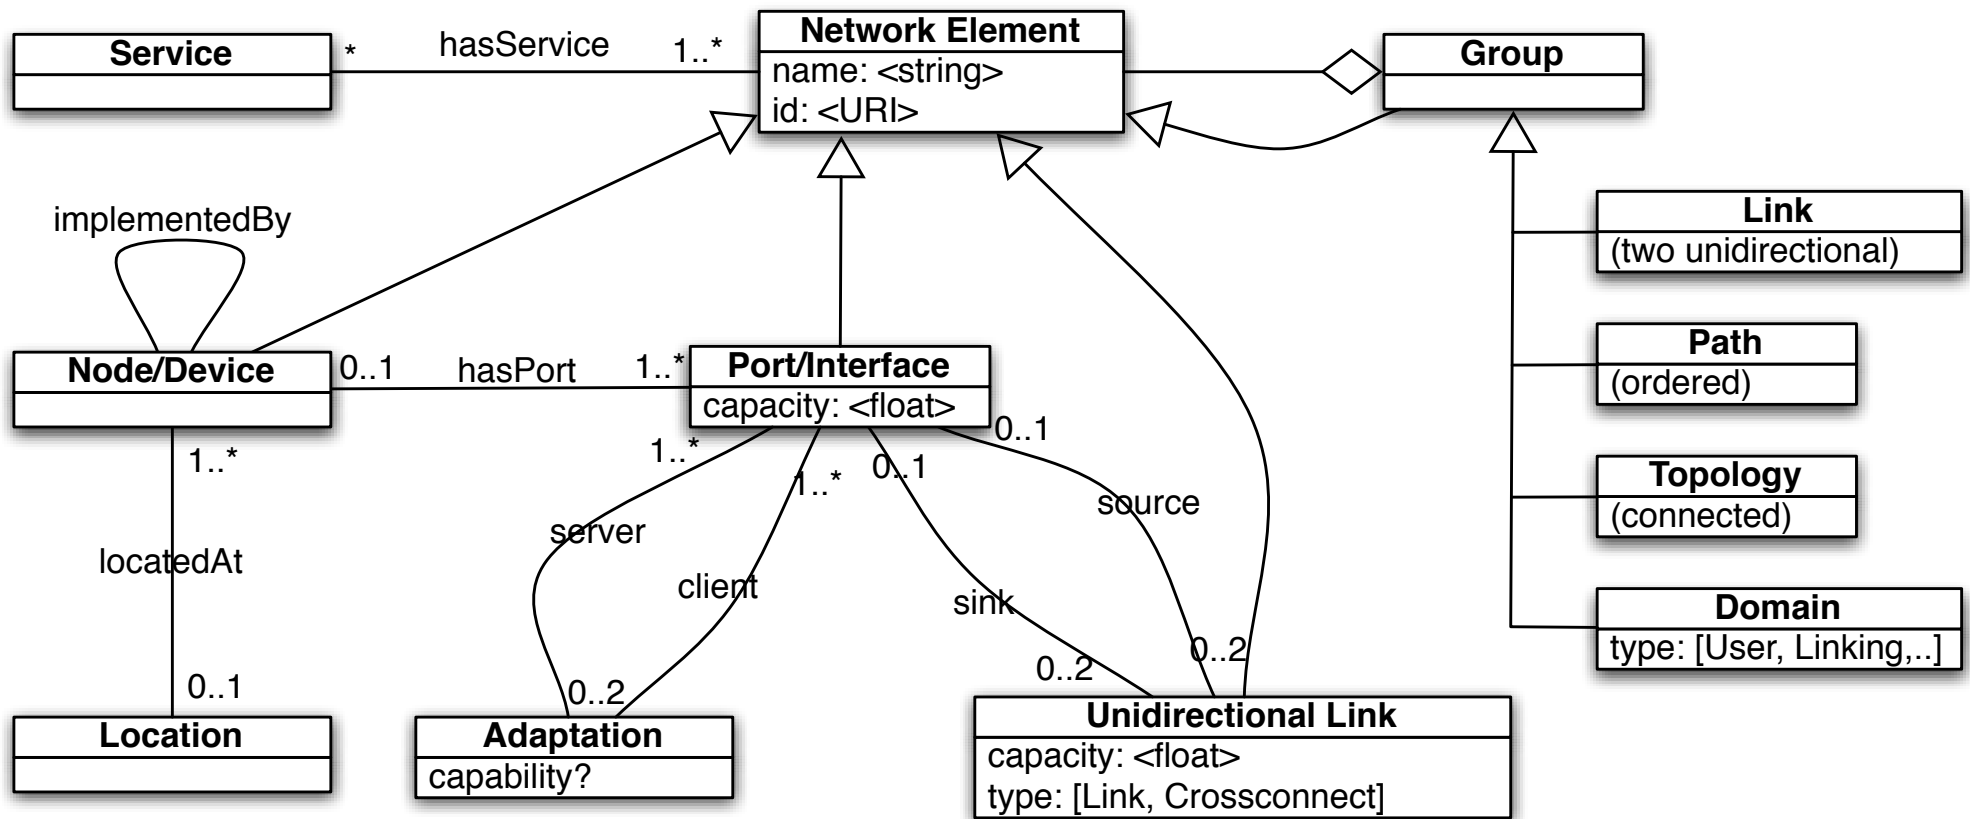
Service
*
hasService
1..*
Network Element
name: <string>
id: <URI>
Group

implementedBy

Link
(two unidirectional)

Node/Device
0..1
hasPort
1..*
Port/Interface
capacity: <float>
0..1

Path
(ordered)

1..*
1..*
1..*
0..1
source

Topology
(connected)

server
locatedAt
client
sink

Domain
type: [User, Linking,..]

0..1
0..2
0..2
0..2

Location
Adaptation
capability?
Unidirectional Link
capacity: <float>
type: [Link, Crossconnect]